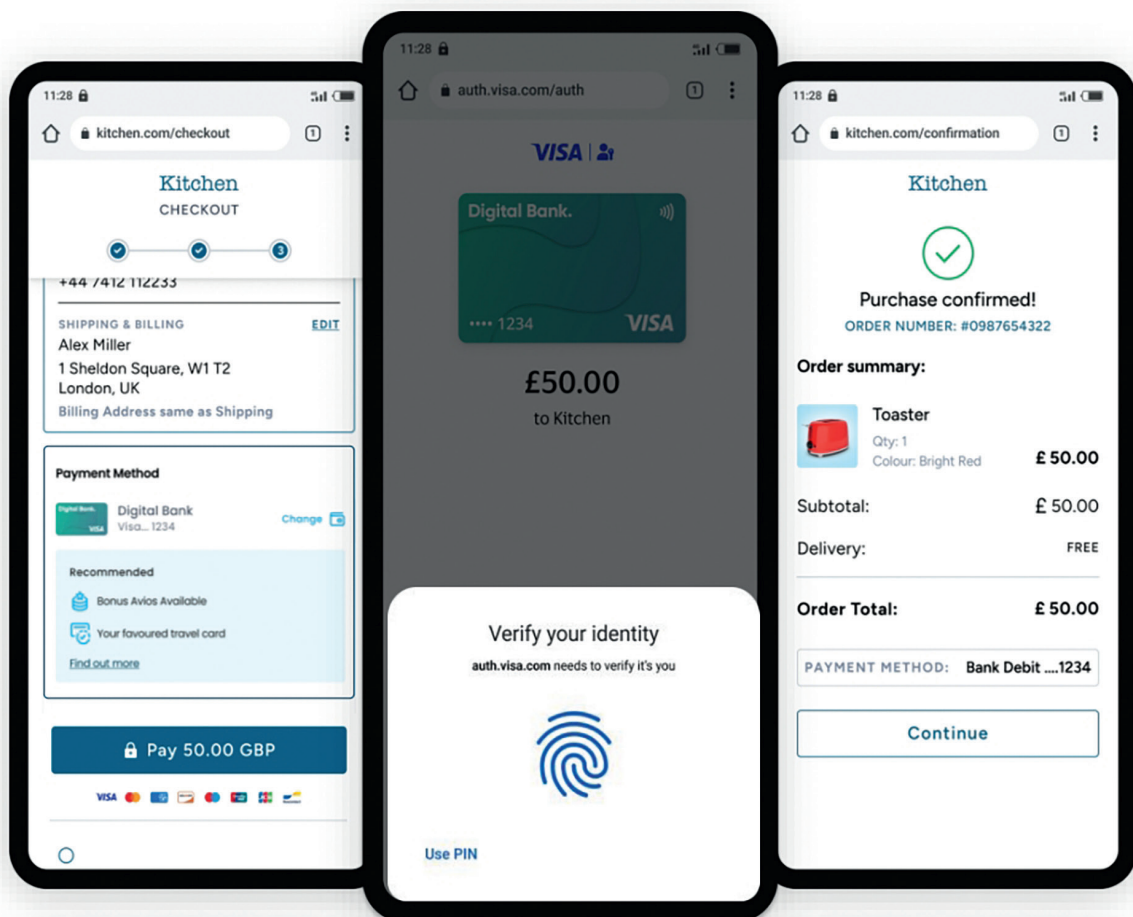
11:28

kitchen.com/checkout

1

Kitchen
CHECKOUT

3

+44 7412 112233

SHIPPING & BILLING
EDIT
Alex Miller
1 Sheldon Square, W1 T2
London, UK
Billing Address same as Shipping

Payment Method
Digital Bank
Visa... 1234
Change

Recommended
Bonus Avios Available
Your favoured travel card
Find out more

Pay 50.00 GBP

VISA

11:28

auth.visa.com/auth

1

VISA

Digital Bank.
•••• 1234
VISA

£50.00
to Kitchen

Verify your identity
auth.visa.com needs to verify it's you

Use PIN

11:28

kitchen.com/confirmation

1

Kitchen

Purchase confirmed!
ORDER NUMBER: #0987654322

Order summary:

Toaster
Qty: 1
Colour: Bright Red
£ 50.00

Subtotal: £ 50.00

Delivery: FREE

Order Total: £ 50.00

PAYMENT METHOD: Bank Debit ....1234

Continue